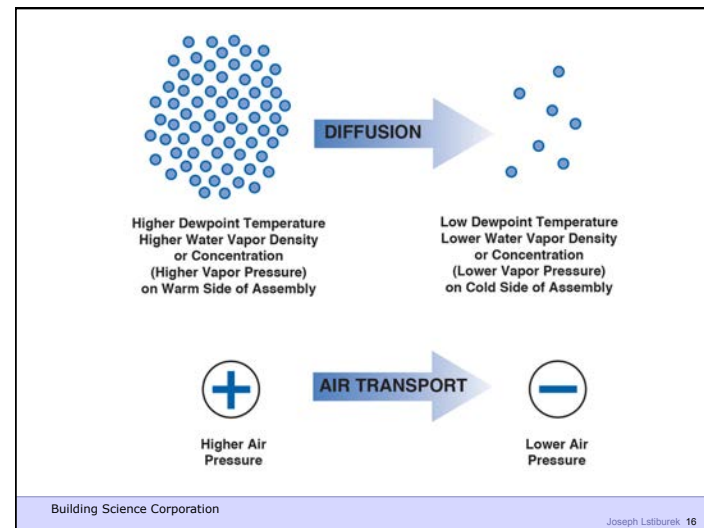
DIFFUSION

Higher Dewpoint Temperature
Higher Water Vapor Density
or Concentration
(Higher Vapor Pressure)
on Warm Side of Assembly

Low Dewpoint Temperature
Lower Water Vapor Density
or Concentration
(Lower Vapor Pressure)
on Cold Side of Assembly

AIR TRANSPORT

Higher Air
Pressure

Lower Air
Pressure

Building Science Corporation

Joseph Lstiburek 16